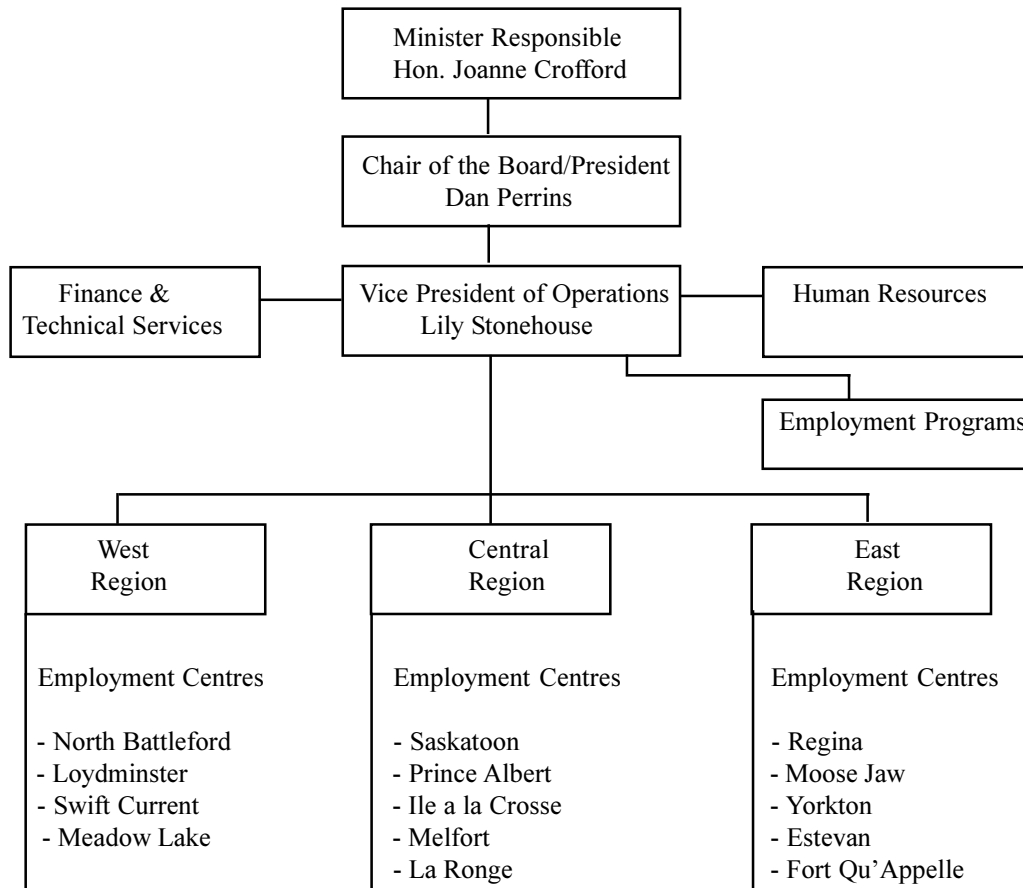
Minister Responsible
Hon. Joanne Crofford

Chair of the Board/President
Dan Perrins

Finance &
Technical Services

Vice President of Operations
Lily Stonehouse

Human Resources

Employment Programs

West
Region

Employment Centres

- North Battleford
- Loydminster
- Swift Current
- Meadow Lake

Central
Region

Employment Centres

- Saskatoon
- Prince Albert
- Ile a la Crosse
- Melfort
- La Ronge

East
Region

Employment Centres

- Regina
- Moose Jaw
- Yorkton
- Estevan
- Fort Qu'Appelle